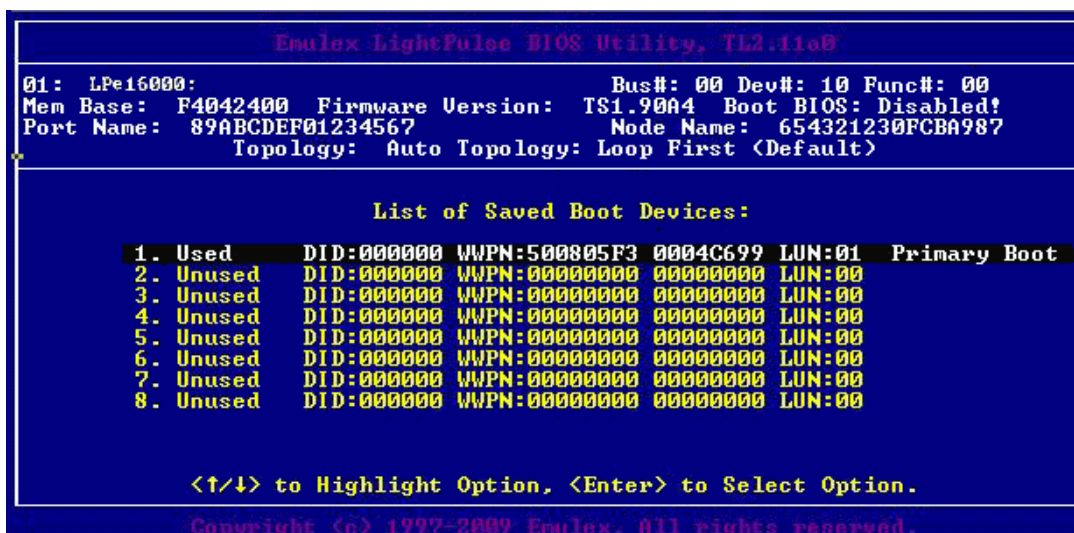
Emulex LightPulse BIOS Utility, TL2.11a0

01: LPe16000: Bus#: 00 Dev#: 10 Func#: 00
Mem Base: F4042400 Firmware Version: TS1.90A4 Boot BIOS: Disabled!
Port Name: 89ABCDEF01234567 Node Name: 654321230FCBA987
Topology: Auto Topology: Loop First (Default)

List of Saved Boot Devices:

1. Used DID:000000 WWPN:500805F3 0004C699 LUN:01 Primary Boot
2. Unused DID:000000 WWPN:00000000 00000000 LUN:00
3. Unused DID:000000 WWPN:00000000 00000000 LUN:00
4. Unused DID:000000 WWPN:00000000 00000000 LUN:00
5. Unused DID:000000 WWPN:00000000 00000000 LUN:00
6. Unused DID:000000 WWPN:00000000 00000000 LUN:00
7. Unused DID:000000 WWPN:00000000 00000000 LUN:00
8. Unused DID:000000 WWPN:00000000 00000000 LUN:00

<↑/↓> to Highlight Option, <Enter> to Select Option.

Copyright (c) 1997-2009 Emulex. All rights reserved.